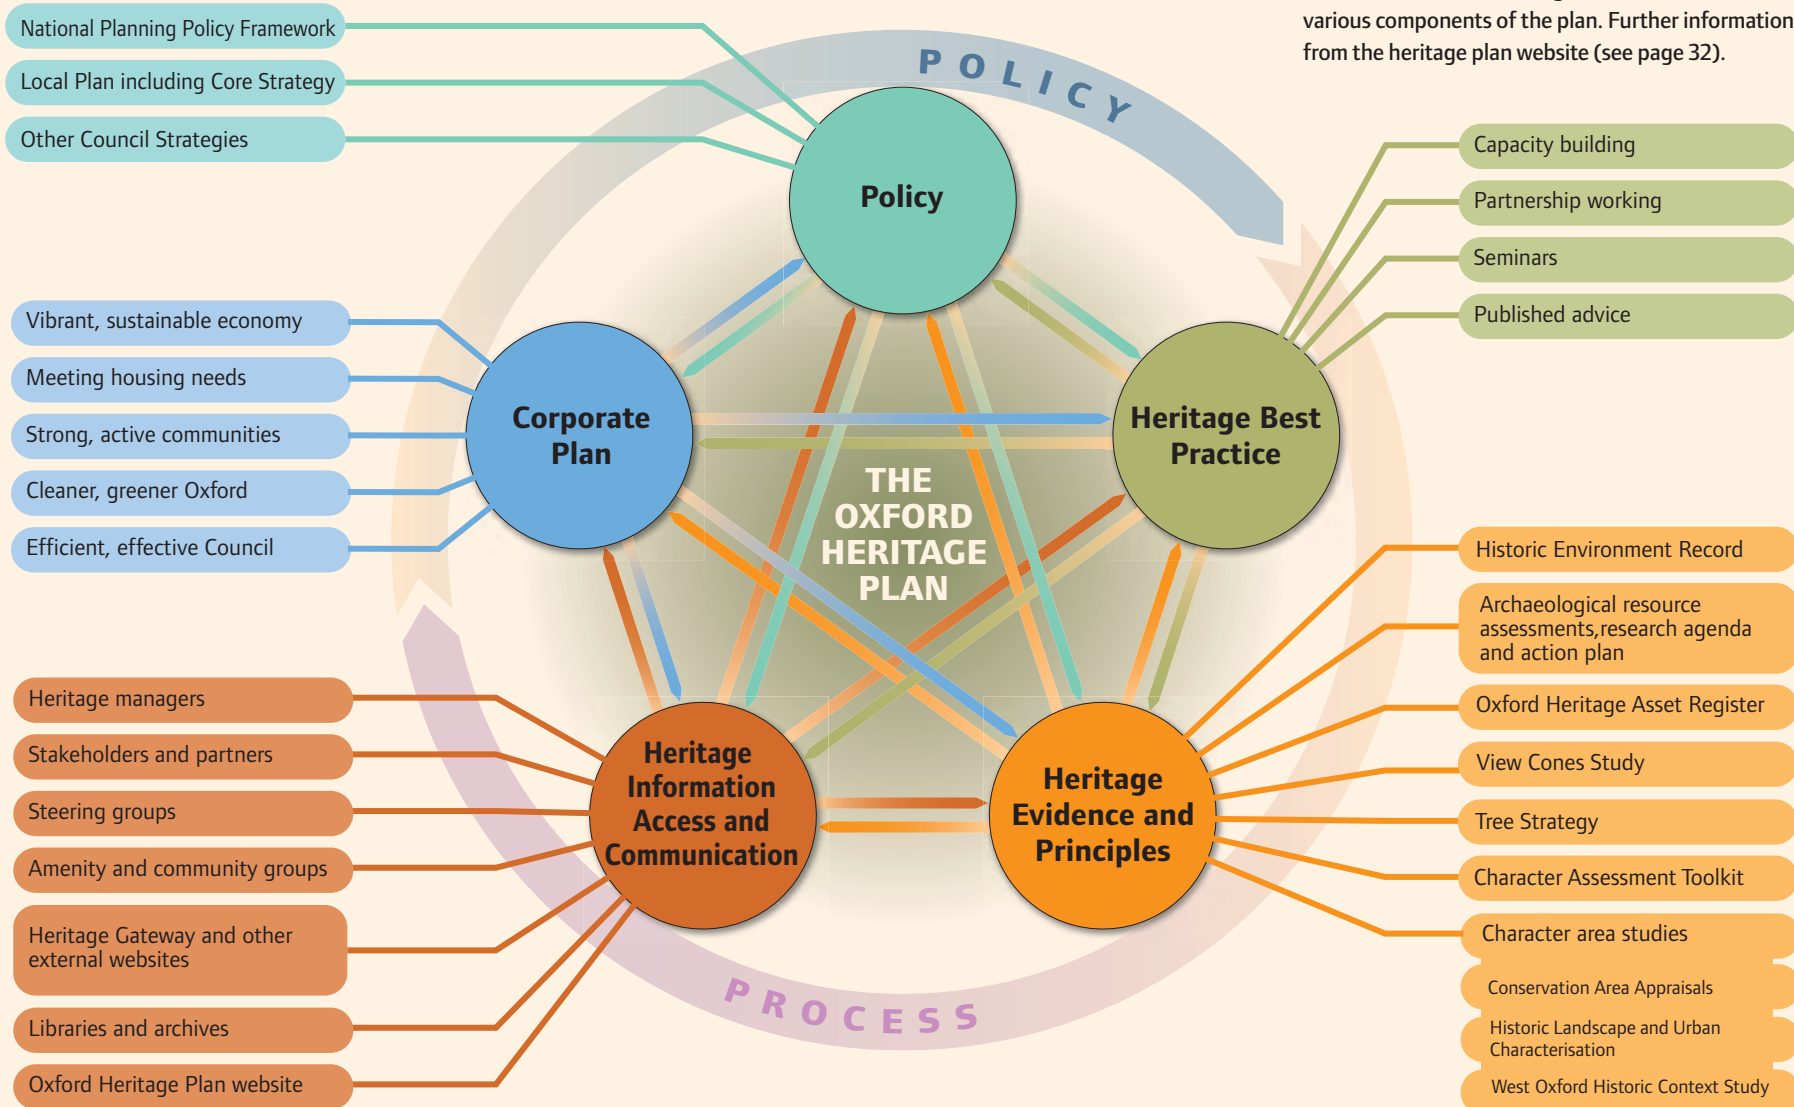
various components of the plan. Further information from the heritage plan website (see page 32).

National Planning Policy Framework

Local Plan including Core Strategy

Other Council Strategies

POLICY

Policy

Capacity building

Partnership working

Seminars

Published advice

Vibrant, sustainable economy

Meeting housing needs

Strong, active communities

Cleaner, greener Oxford

Efficient, effective Council

Corporate Plan

THE OXFORD HERITAGE PLAN

Heritage Best Practice

Historic Environment Record

Archaeological resource assessments,research agenda and action plan

Oxford Heritage Asset Register

View Cones Study

Tree Strategy

Character Assessment Toolkit

Character area studies

Conservation Area Appraisals

Historic Landscape and Urban Characterisation

West Oxford Historic Context Study

Heritage managers

Stakeholders and partners

Steering groups

Amenity and community groups

Heritage Gateway and other external websites

Libraries and archives

Oxford Heritage Plan website

Heritage Information Access and Communication

Heritage Evidence and Principles

PROCESS